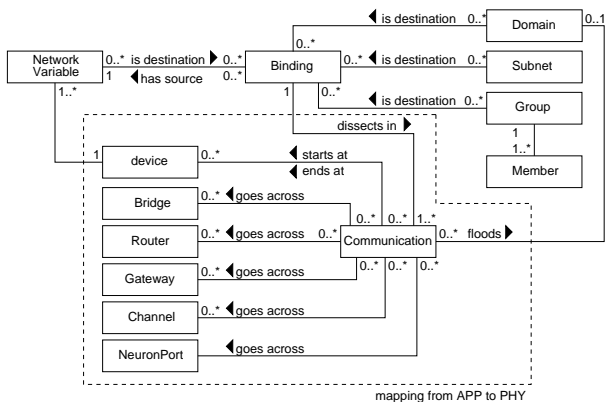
Network Variable
0..* is destination 0..*
1 has source 0..*
Binding
0..* is destination 0..*
Domain
0..1
0..* is destination 0..*
Subnet
0..* is destination 0..*
Group
1
1..*
Member
1
1..*
dissects in
1
device
0..*
starts at
ends at
Bridge
0..* goes across
0..*
0..*
1..*
Router
0..* goes across 0..*
Communication
0..* floods
Gateway
0..* goes across
0..* 0..* 0..*
Channel
0..* goes across
NeuronPort
goes across
mapping from APP to PHY